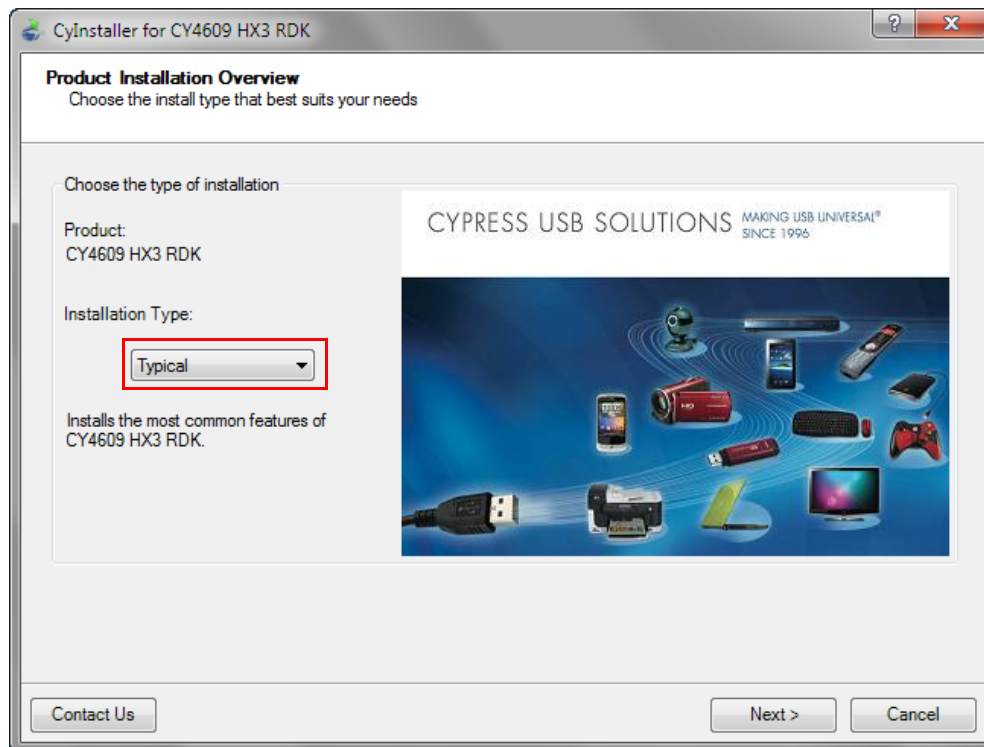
CyInstaller for CY4609 HX3 RDK

?

X

Product Installation Overview

Choose the install type that best suits your needs

Choose the type of installation

Product:
CY4609 HX3 RDK

Installation Type:

Typical

Installs the most common features of CY4609 HX3 RDK.

CYPRESS USB SOLUTIONS MAKING USB UNIVERSAL® SINCE 1996

Contact Us

Next >

Cancel